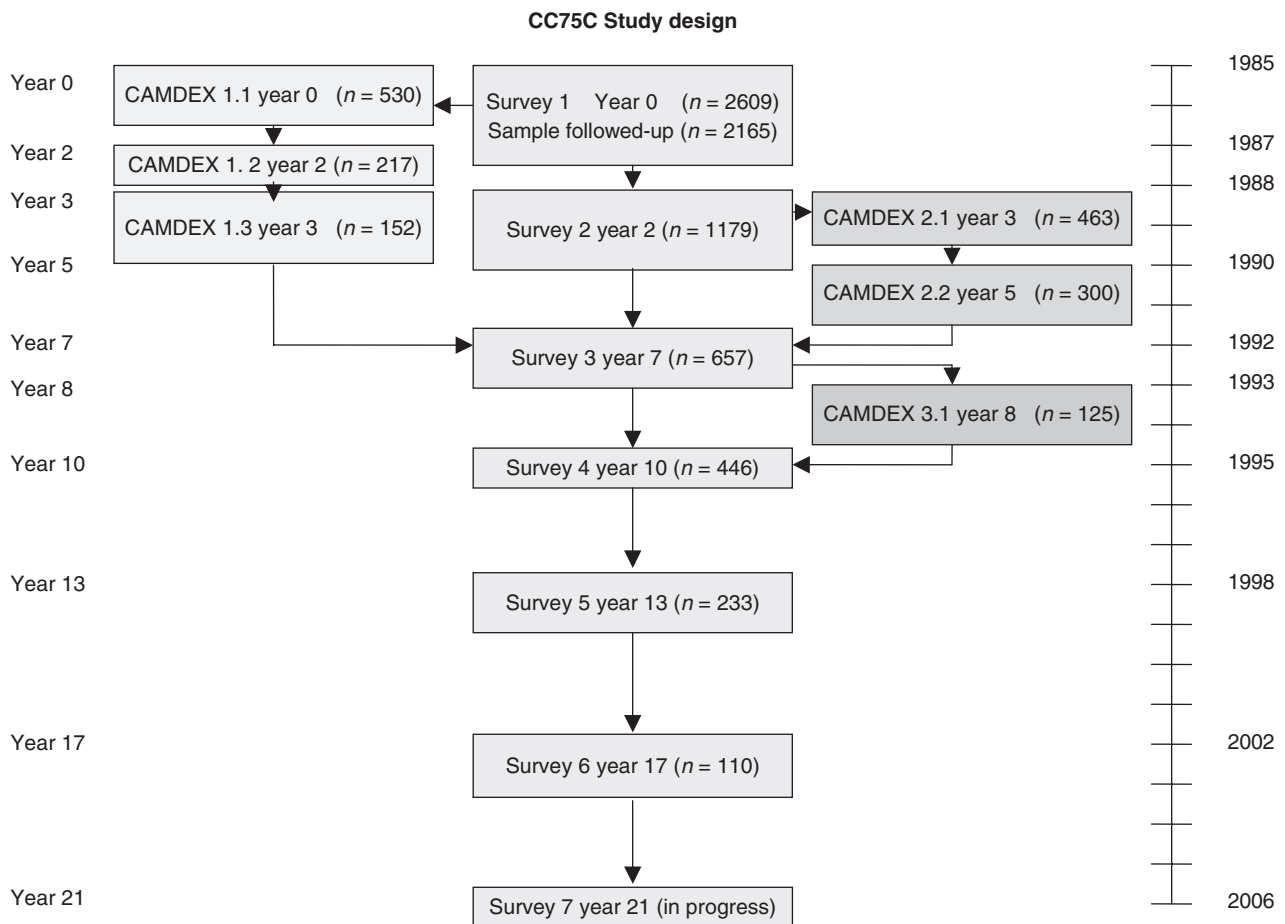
CC75C Study design

Year 0
Year 2
Year 3
Year 5
Year 7
Year 8
Year 10
Year 13
Year 17
Year 21

CAMDEX 1.1 year 0 ($n$ = 530)
CAMDEX 1. 2 year 2 ($n$ = 217)
CAMDEX 1.3 year 3 ($n$ = 152)

Survey 1 Year 0 ($n$ = 2609)
Sample followed-up ($n$ = 2165)
Survey 2 year 2 ($n$ = 1179)
Survey 3 year 7 ($n$ = 657)
Survey 4 year 10 ($n$ = 446)
Survey 5 year 13 ($n$ = 233)
Survey 6 year 17 ($n$ = 110)
Survey 7 year 21 (in progress)

CAMDEX 2.1 year 3 ($n$ = 463)
CAMDEX 2.2 year 5 ($n$ = 300)
CAMDEX 3.1 year 8 ($n$ = 125)

1985
1987
1988
1990
1992
1993
1995
1998
2002
2006